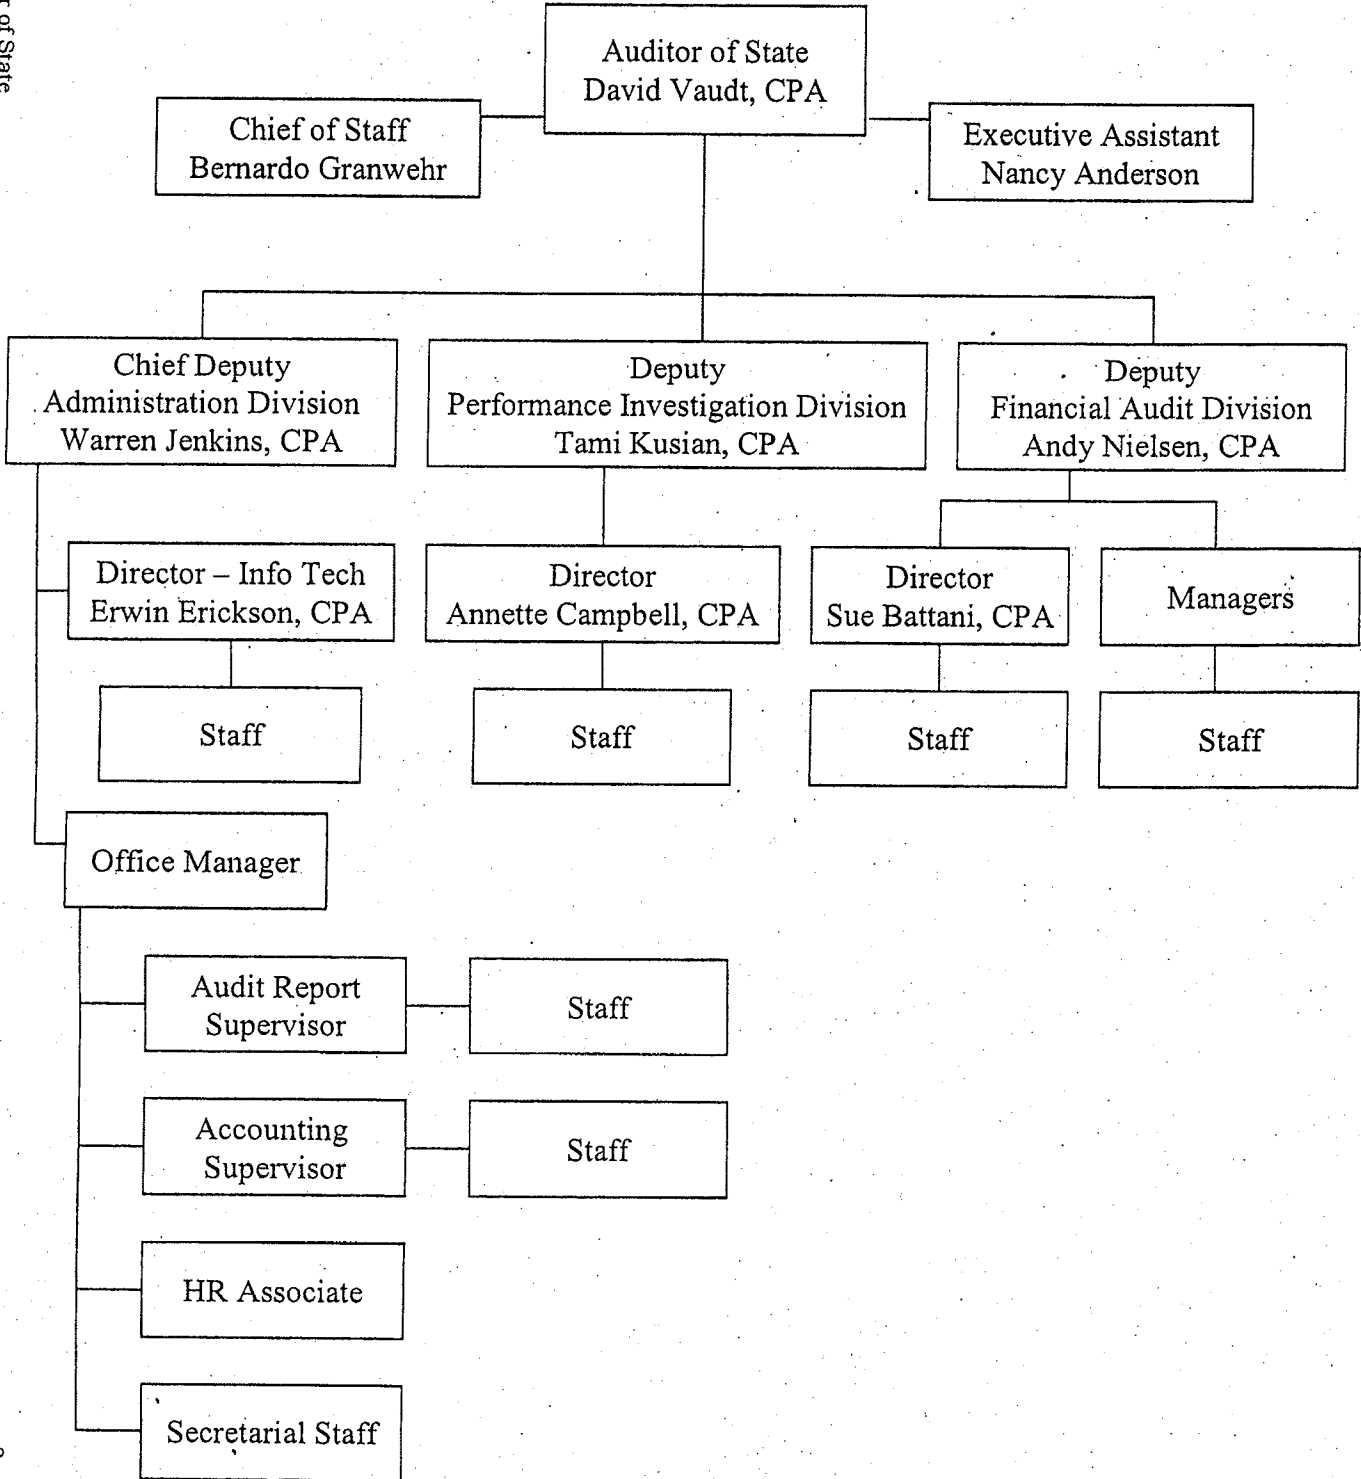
r of State

Auditor of State
David Vaudt, CPA

Chief of Staff
Bernardo Granwehr

Executive Assistant
Nancy Anderson

Chief Deputy
Administration Division
Warren Jenkins, CPA

Deputy
Performance Investigation Division
Tami Kusian, CPA

Deputy
Financial Audit Division
Andy Nielsen, CPA

Director – Info Tech
Erwin Erickson, CPA

Staff

Director
Annette Campbell, CPA

Staff

Director
Sue Battani, CPA

Staff

Managers

Staff

Office Manager

Audit Report Supervisor

Staff

Accounting Supervisor

Staff

HR Associate

Secretarial Staff